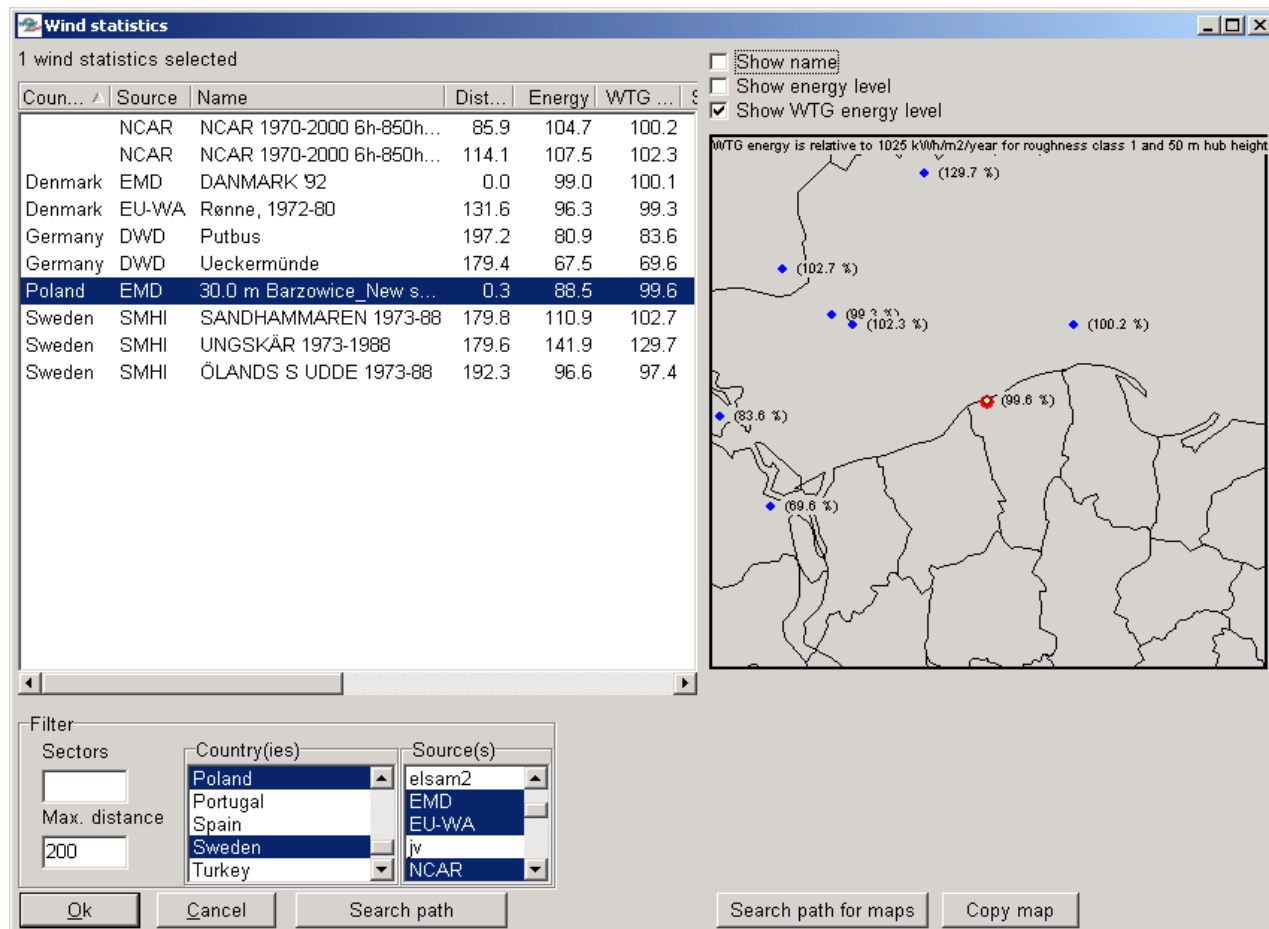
Wind statistics

1 wind statistics selected

| Coun... | Source | Name | Dist... | Energy | WTG ... |
|---|---|---|---|---|---|
| | NCAR | NCAR 1970-2000 6h-850h... | 85.9 | 104.7 | 100.2 |
| | NCAR | NCAR 1970-2000 6h-850h... | 114.1 | 107.5 | 102.3 |
| Denmark | EMD | DANMARK '92 | 0.0 | 99.0 | 100.1 |
| Denmark | EU-WA | Rønne, 1972-80 | 131.6 | 96.3 | 99.3 |
| Germany | DWD | Putbus | 197.2 | 80.9 | 83.6 |
| Germany | DWD | Ueckermünde | 179.4 | 67.5 | 69.6 |
| Poland | EMD | 30.0 m Barzowice_New s... | 0.3 | 88.5 | 99.6 |
| Sweden | SMHI | SANDHAMMAREN 1973-88 | 179.8 | 110.9 | 102.7 |
| Sweden | SMHI | UNGSKÄR 1973-1988 | 179.6 | 141.9 | 129.7 |
| Sweden | SMHI | ÖLANDS S UDDE 1973-88 | 192.3 | 96.6 | 97.4 |

Show name
Show energy level
Show WTG energy level

WTG energy is relative to 1025 kWh/m2/year for roughness class 1 and 50 m hub height

(129.7 %)
(102.7 %)
(99.3 %)
(102.3 %)
(100.2 %)
(83.6 %)
(99.6 %)
(69.6 %)

Filter
Sectors
Max. distance
200
Country(ies)
Poland
Portugal
Spain
Sweden
Turkey
Source(s)
elsam2
EMD
EU-WA
jv
NCAR

Ok
Cancel
Search path
Search path for maps
Copy map